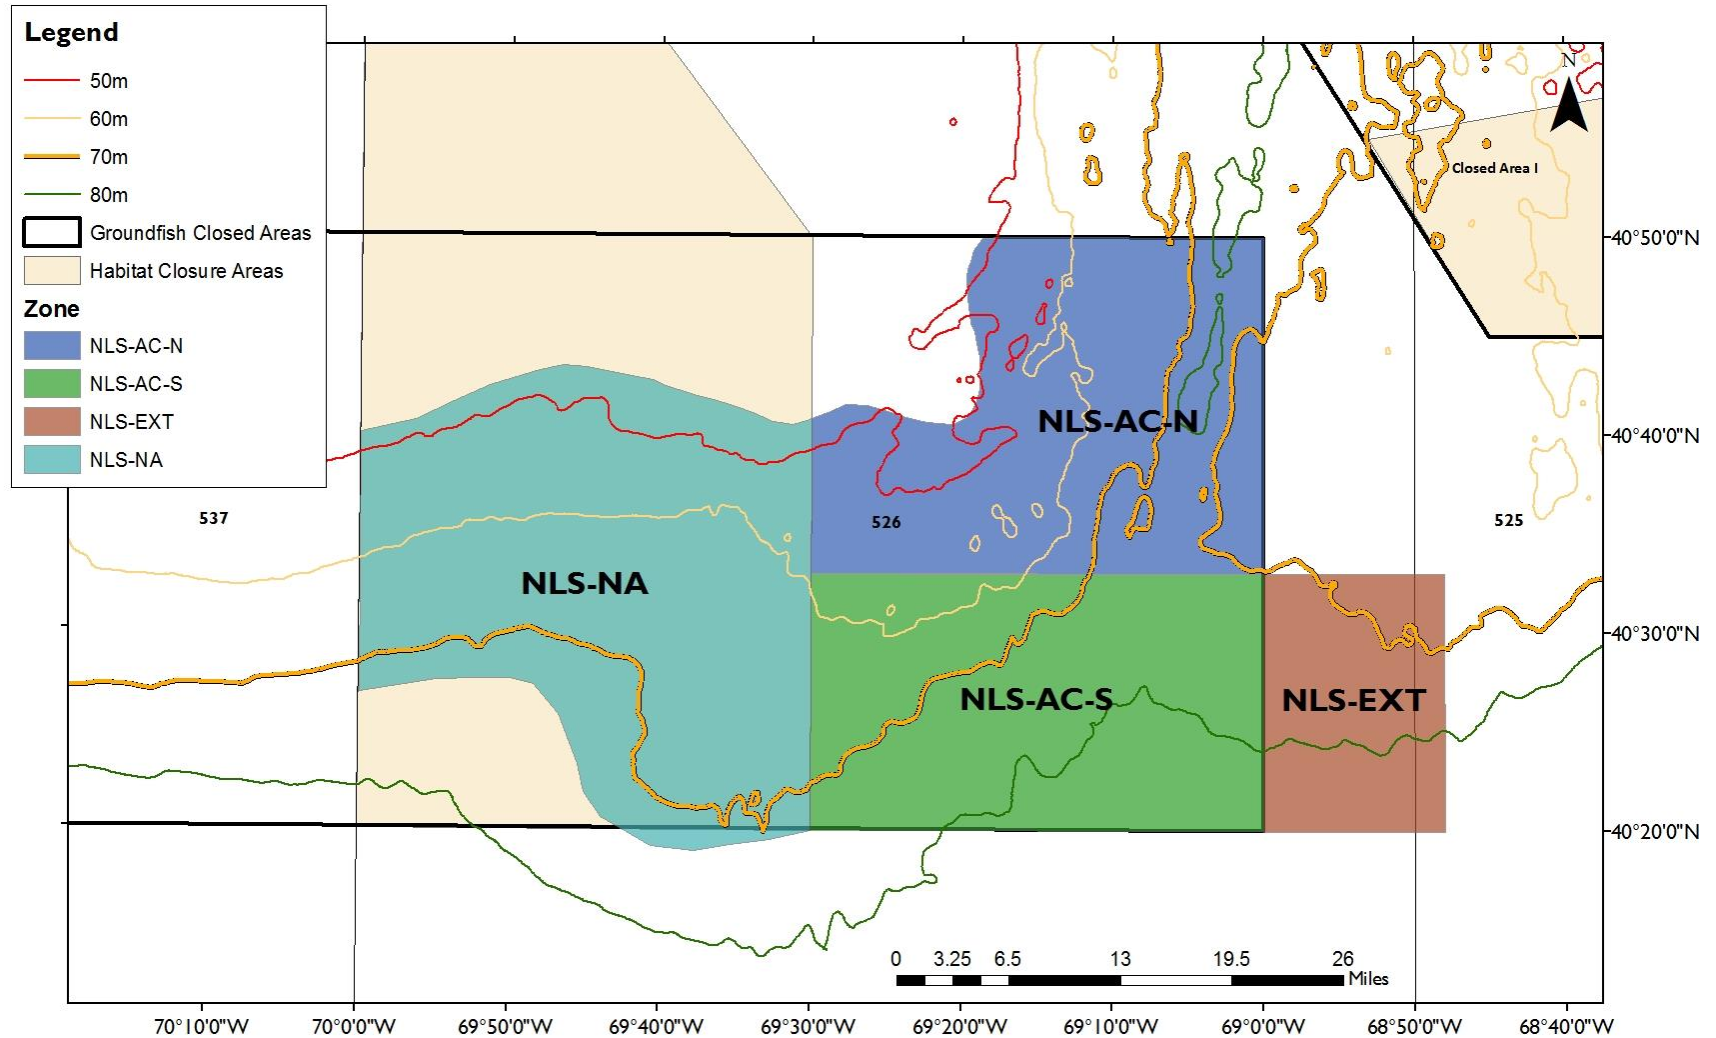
Legend
50m
60m
70m
80m
Groundfish Closed Areas
Habitat Closure Areas
Zone
NLS-AC-N
NLS-AC-S
NLS-EXT
NLS-NA

N

Closed Area I

40°50'0"N
40°40'0"N
40°30'0"N
40°20'0"N

NLS-AC-N
537
526
525
NLS-NA
NLS-AC-S
NLS-EXT

0 3.25 6.5 13 19.5 26 Miles

70°10'0"W 70°0'0"W 69°50'0"W 69°40'0"W 69°30'0"W 69°20'0"W 69°10'0"W 69°0'0"W 68°50'0"W 68°40'0"W